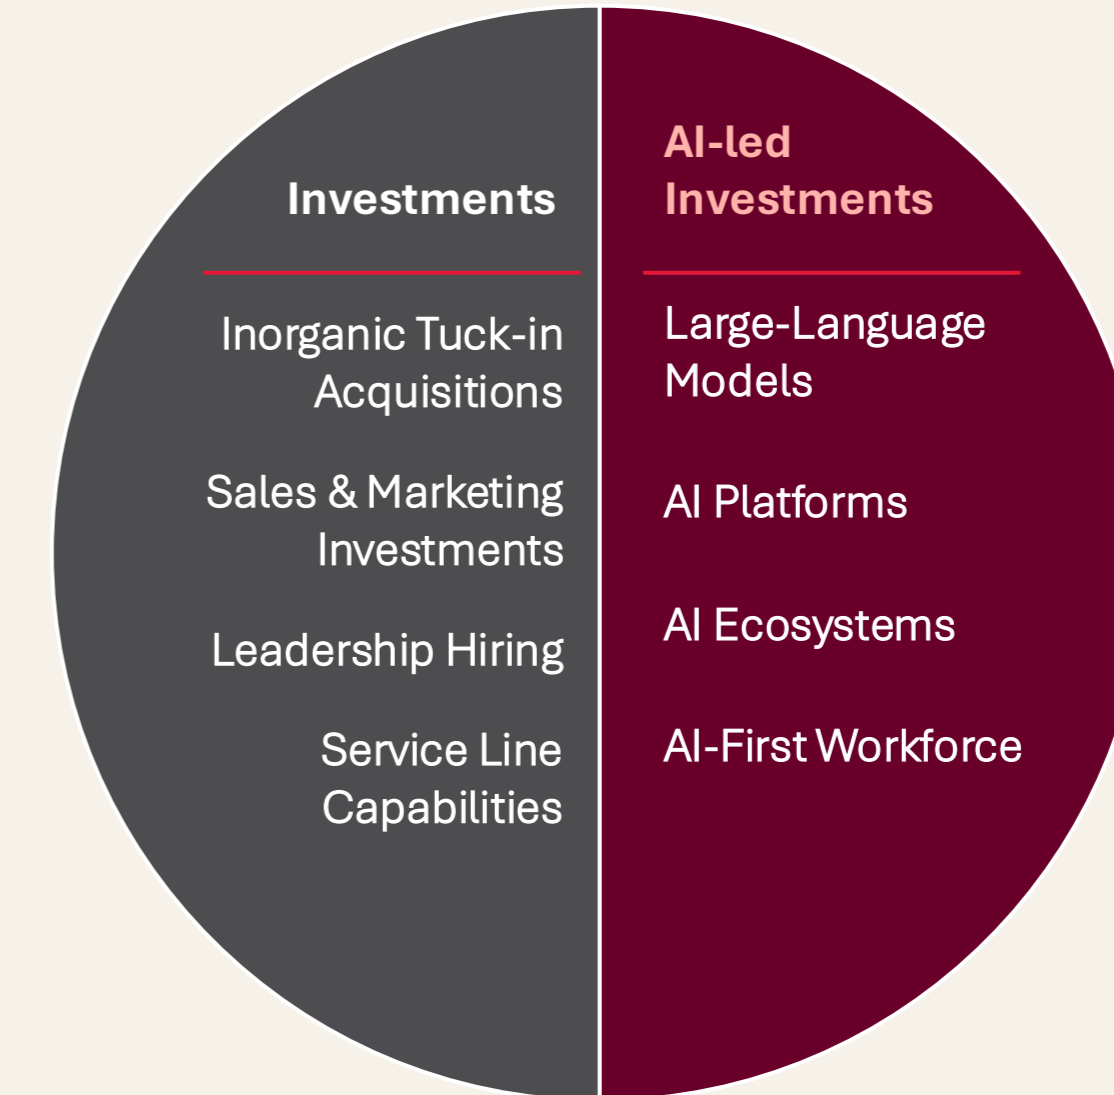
Investments

Inorganic Tuck-in Acquisitions

Sales & Marketing Investments

Leadership Hiring

Service Line Capabilities

AI-led Investments

Large-Language Models

AI Platforms

AI Ecosystems

AI-First Workforce